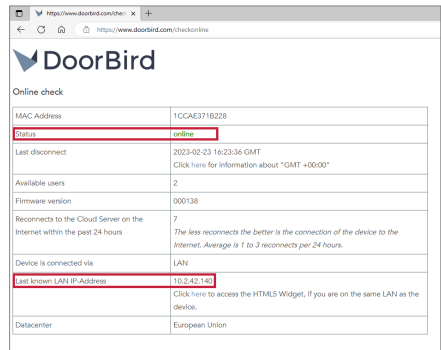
https://www.doorbird.com/chec ×
+
https://www.doorbird.com/checkonline

DoorBird

Online check

| MAC Address | 1CCAE371B228 |
|---|---|
| Status | online |
| Last disconnect | 2023-02-23 16:23:36 GMT Click here for information about "GMT +00:00" |
| Available users | 2 |
| Firmware version | 000138 |
| Reconnects to the Cloud Server on the Internet within the past 24 hours | 7 The less reconnects the better is the connection of the device to the Internet. Average is 1 to 3 reconnects per 24 hours. |
| Device is connected via | LAN |
| Last known LAN IP-Address | 10.2.42.140 Click here to access the HTML5 Widget, if you are on the same LAN as the device. |
| Datacenter | European Union |